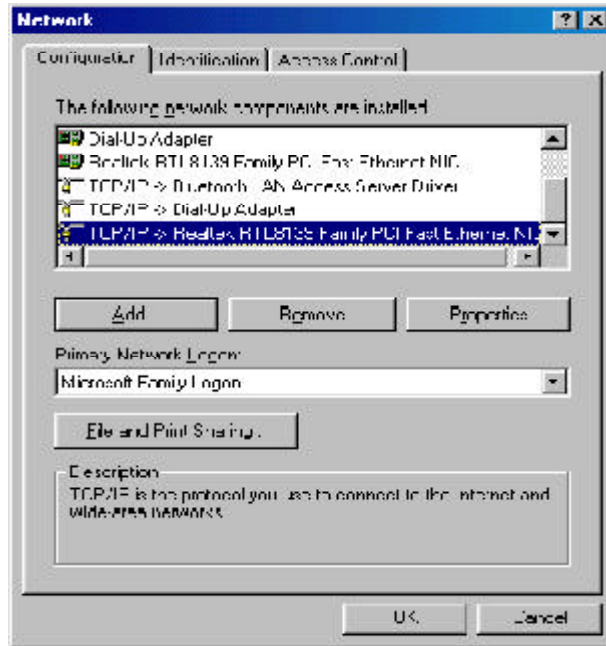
Network

Configuration | Identification | Access Control

The following network components are installed:

Dial-Up Adapter
Realtek RTL8139 Family PCI Fast Ethernet NIC
TCP/IP -> Bluetooth LAN Access Server Driver
TCP/IP -> Dial-Up Adapter
TCP/IP -> Realtek RTL8139 Family PCI Fast Ethernet NI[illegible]

Add
Remove
Properties

Primary Network Logon:
Microsoft Family Logon

File and Print Sharing...

Description
TCP/IP is the protocol you use to connect to the Internet and wide-area networks.

OK
Cancel